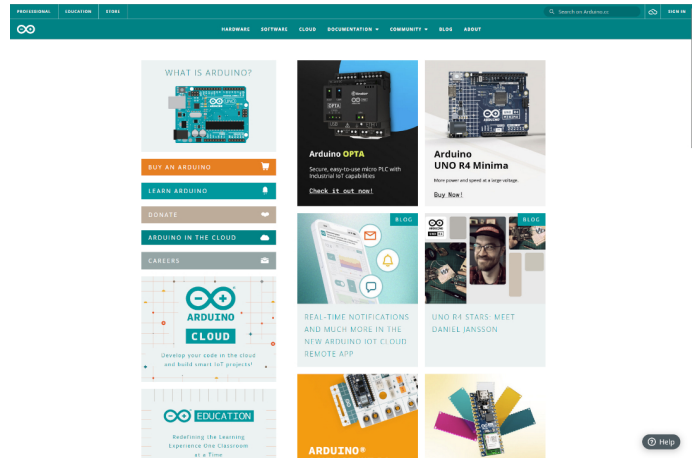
PROFESSIONAL EDUCATION STORE

Search on Arduino.cc

SIGN IN

HARDWARE SOFTWARE CLOUD DOCUMENTATION COMMUNITY BLOG ABOUT

WHAT IS ARDUINO?

BUY AN ARDUINO

LEARN ARDUINO

DONATE

ARDUINO IN THE CLOUD

CAREERS

ARDUINO CLOUD

Develop your code in the cloud and build smart IoT projects!

EDUCATION

Redefining the Learning Experience One Classroom at a Time

Arduino OPTA

Secure, easy-to-use micro PLC with Industrial IoT capabilities

Check it out now!

Arduino UNO R4 Minima

More power and speed at a large voltage.

Buy Now!

BLOG

REAL-TIME NOTIFICATIONS AND MUCH MORE IN THE NEW ARDUINO IOT CLOUD REMOTE APP

BLOG

UNO R4 STARS: MEET DANIEL JANSSON

ARDUINO®

Help